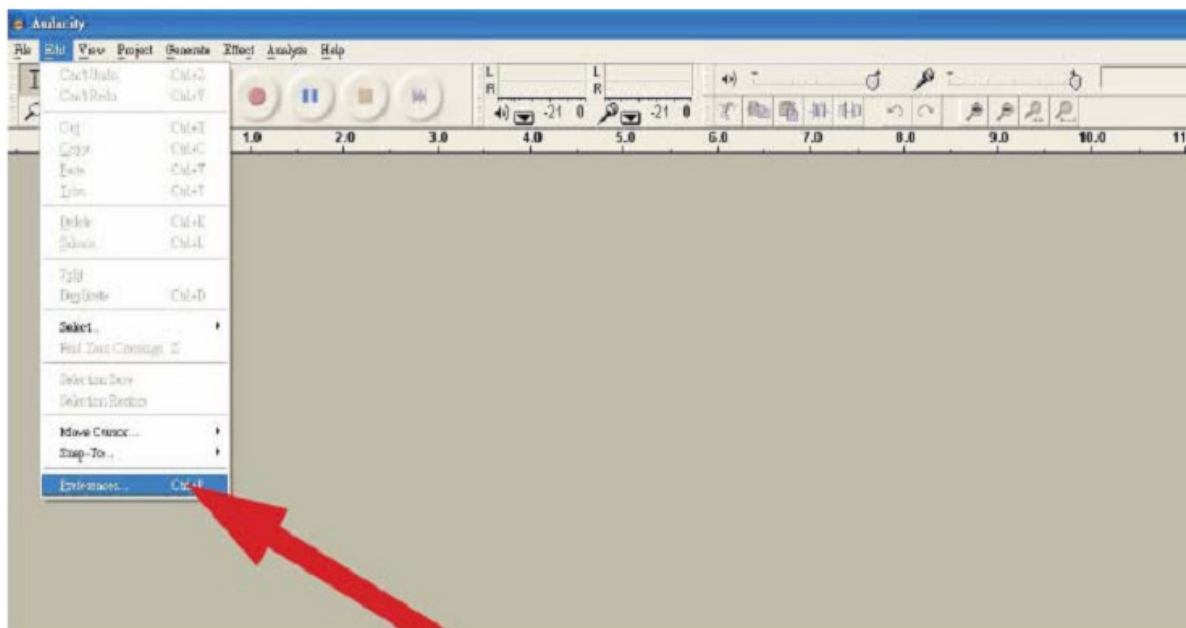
Audacity

File Edit View Project Generate Effect Analyze Help

Can't Undo Ctrl+Z
Can't Redo Ctrl+Y
Cut Ctrl+X
Copy Ctrl+C
Paste Ctrl+V
Trim Ctrl+T
Delete Ctrl+K
Silence Ctrl+L
Split
Duplicate Ctrl+D
Select...
Find Zero Crossings Z
Selection Save
Selection Restore
Move Cursor...
Snap-To...
Preferences... Ctrl+P

L
R
L
R
-21 0
-21 0

1.0 2.0 3.0 4.0 5.0 6.0 7.0 8.0 9.0 10.0 11